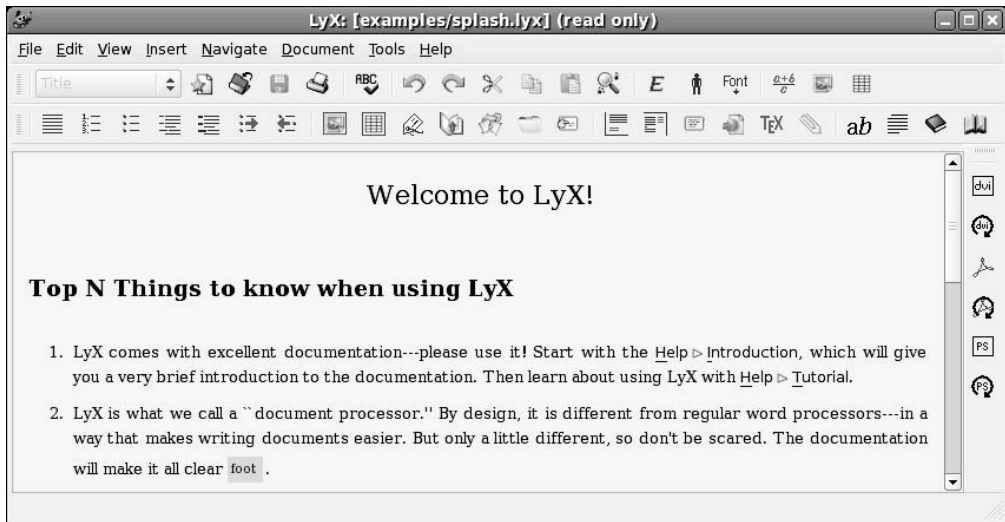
LyX: [examples/splash.lyx] (read only)

File Edit View Insert Navigate Document Tools Help

Title

Font $\frac{a+b}{c}$

TEX ab

Welcome to LyX!

Top N Things to know when using LyX

1. LyX comes with excellent documentation---please use it! Start with the Help ▷ Introduction, which will give you a very brief introduction to the documentation. Then learn about using LyX with Help ▷ Tutorial.

2. LyX is what we call a ``document processor.'' By design, it is different from regular word processors---in a way that makes writing documents easier. But only a little different, so don't be scared. The documentation will make it all clear foot .

dvi

dvi

PS

PS